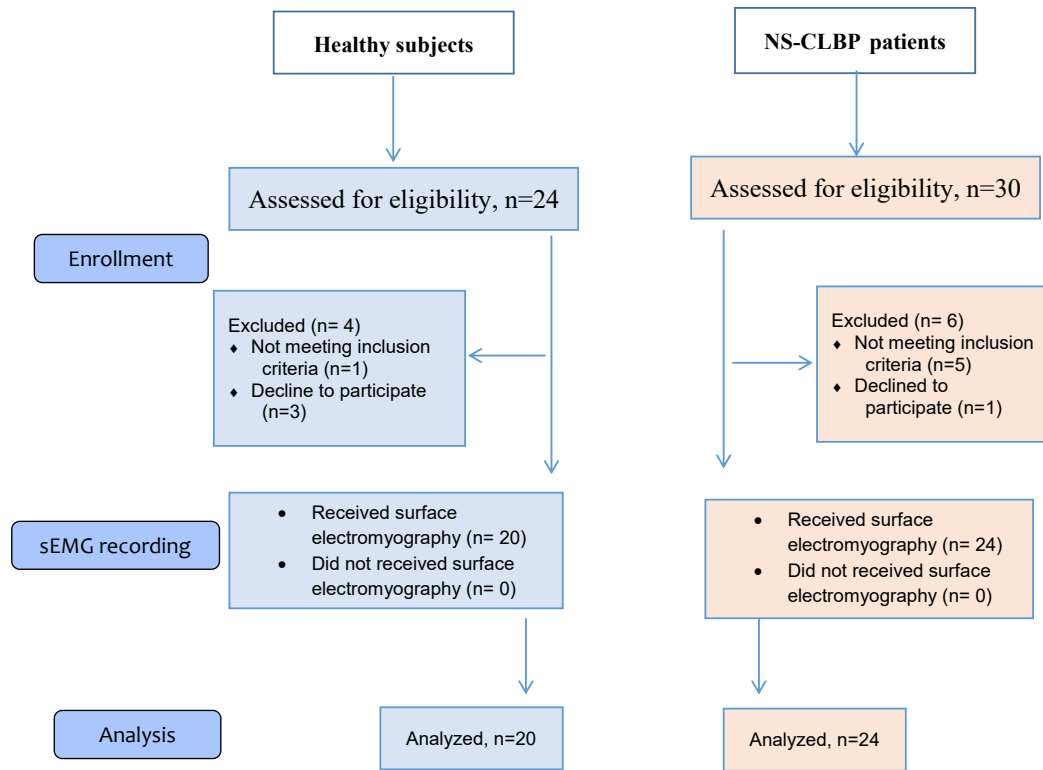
Healthy subjects

NS-CLBP patients

Assessed for eligibility, n=24

Assessed for eligibility, n=30

Enrollment

Excluded (n= 4)
♦ Not meeting inclusion criteria (n=1)
♦ Decline to participate (n=3)

Excluded (n= 6)
♦ Not meeting inclusion criteria (n=5)
♦ Declined to participate (n=1)

sEMG recording

• Received surface electromyography (n= 20)
• Did not received surface electromyography (n= 0)

• Received surface electromyography (n= 24)
• Did not received surface electromyography (n= 0)

Analysis

Analyzed, n=20

Analyzed, n=24